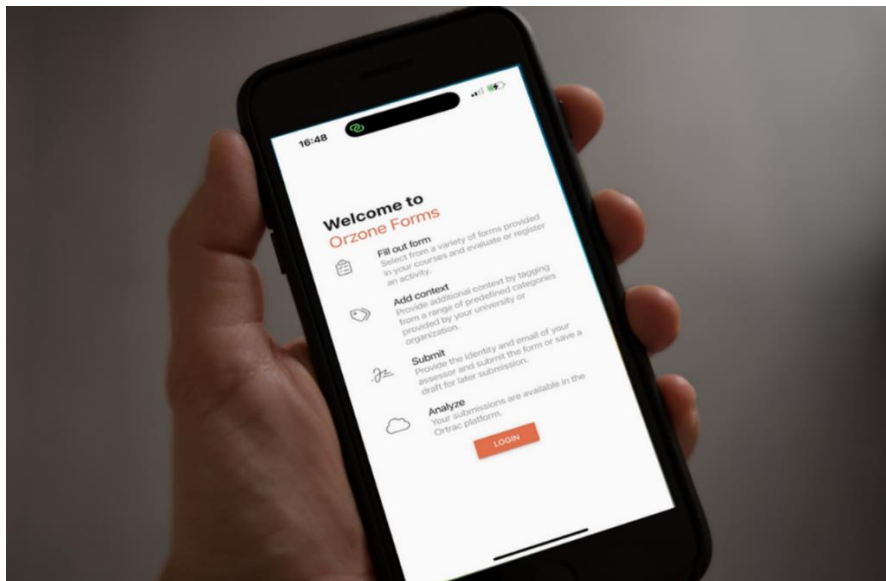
16:48

Welcome to
Orzone Forms

Fill out form
Select from a variety of forms provided in your courses and evaluate or register an activity.

Add context
Provide additional context by tagging from a range of predefined categories provided by your university or organization.

Submit
Provide the identity and email of your assessor and submit the form or save a draft for later submission.

Analyze
Your submissions are available in the Ortrac platform.

LOGIN